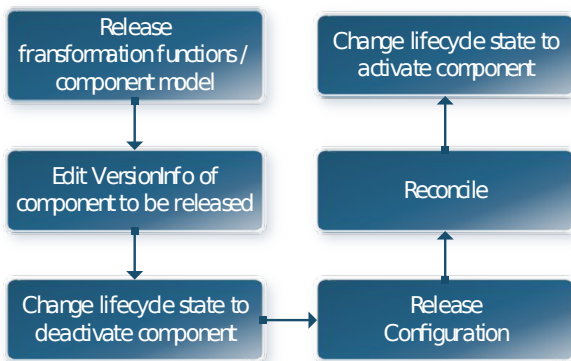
Release fransformation functions / component model

Edit VersionInfo of component to be released

Change lifecycle state to deactivate component

Release Configuration

Reconcile

Change lifecycle state to activate component